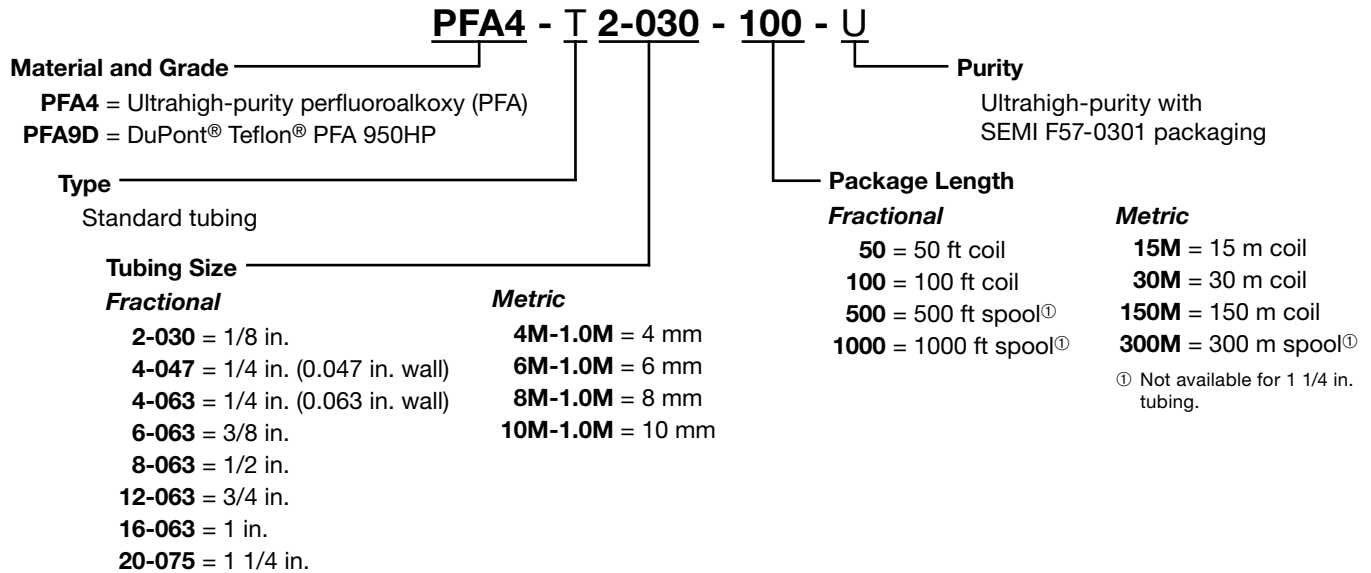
PFA4 - T 2-030 - 100 - U

Material and Grade
PFA4 = Ultrahigh-purity perfluoroalkoxy (PFA)
PFA9D = DuPont® Teflon® PFA 950HP

Type
Standard tubing

Tubing Size
Fractional
2-030 = 1/8 in.
4-047 = 1/4 in. (0.047 in. wall)
4-063 = 1/4 in. (0.063 in. wall)
6-063 = 3/8 in.
8-063 = 1/2 in.
12-063 = 3/4 in.
16-063 = 1 in.
20-075 = 1 1/4 in.

Metric
4M-1.0M = 4 mm
6M-1.0M = 6 mm
8M-1.0M = 8 mm
10M-1.0M = 10 mm

Purity
Ultrahigh-purity with SEMI F57-0301 packaging

Package Length
Fractional
50 = 50 ft coil
100 = 100 ft coil
500 = 500 ft spool①
1000 = 1000 ft spool①

Metric
15M = 15 m coil
30M = 30 m coil
150M = 150 m coil
300M = 300 m spool①

① Not available for 1 1/4 in. tubing.